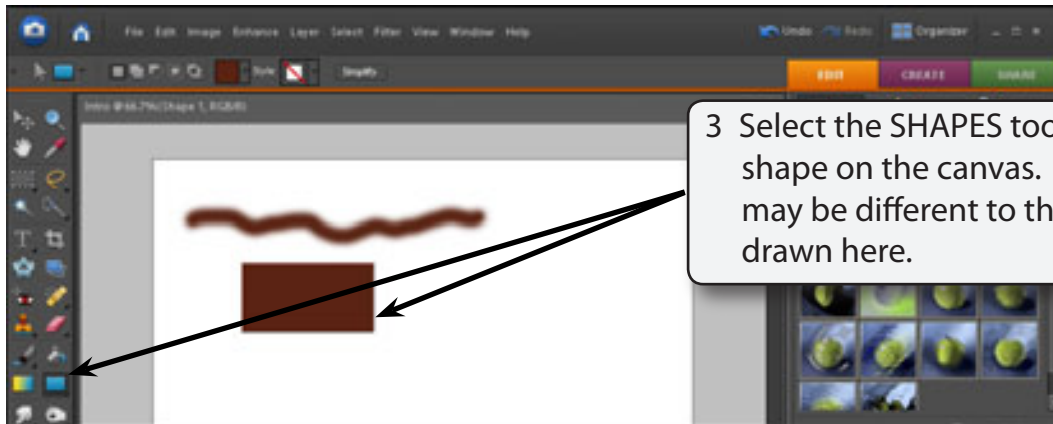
File Edit Image Enhance Layer Select Filter View Window Help

Undo Redo Organizer

Style Simplify

EDIT CREATE SHARE

Intro @ 66.7% (Shape 1, RGB/8)

3 Select the SHAPES too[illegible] shape on the canvas. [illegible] may be different to th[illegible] drawn here.